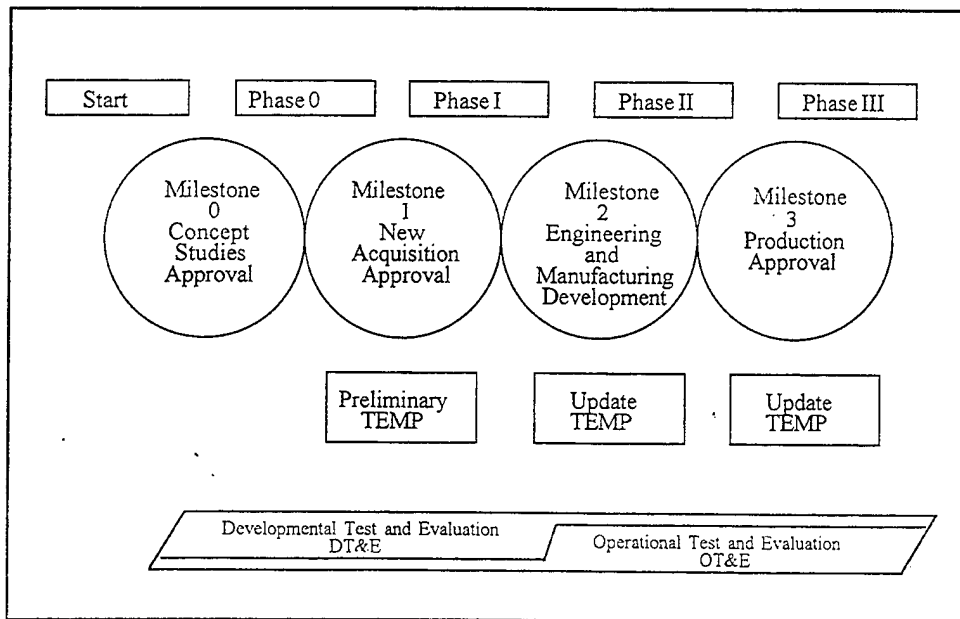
Start

Phase 0

Phase I

Phase II

Phase III

Milestone 0 Concept Studies Approval

Milestone 1 New Acquisition Approval

Milestone 2 Engineering and Manufacturing Development

Milestone 3 Production Approval

Preliminary TEMP

Update TEMP

Update TEMP

Developmental Test and Evaluation DT&E

Operational Test and Evaluation OT&E